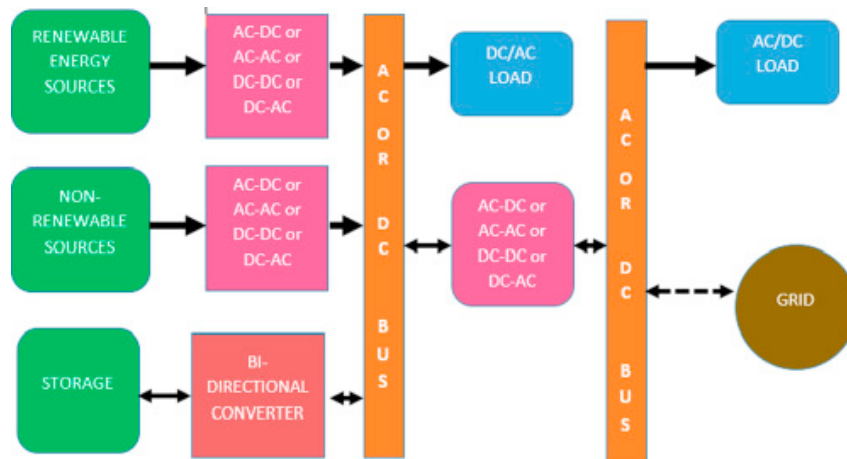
RENEWABLE ENERGY SOURCES

AC-DC or AC-AC or DC-DC or DC-AC

AC OR DC BUS

DC/AC LOAD

AC OR DC BUS

AC/DC LOAD

NON-RENEWABLE SOURCES

AC-DC or AC-AC or DC-DC or DC-AC

AC-DC or AC-AC or DC-DC or DC-AC

GRID

STORAGE

BI-DIRECTIONAL CONVERTER